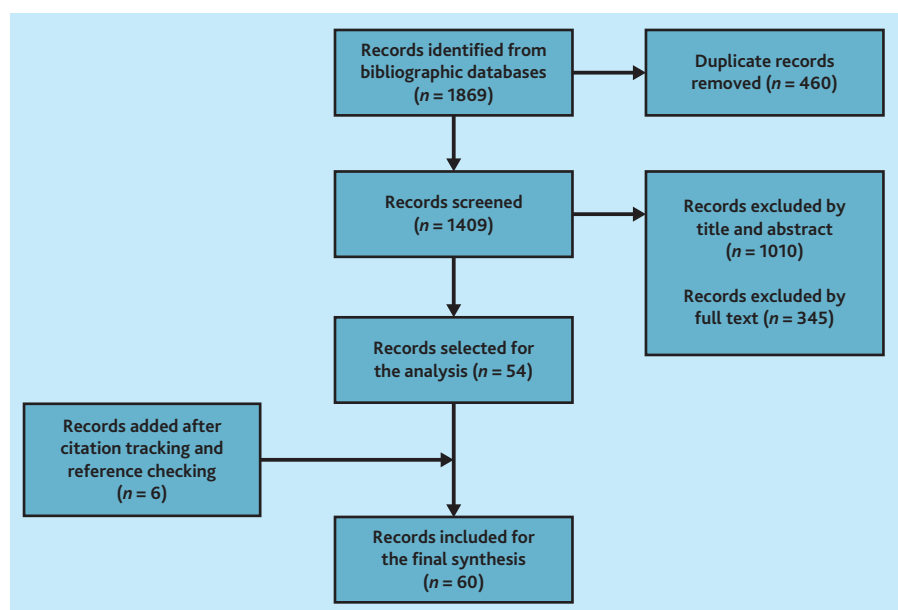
Records identified from bibliographic databases ($n = 1869$)

Duplicate records removed ($n = 460$)

Records screened ($n = 1409$)

Records excluded by title and abstract ($n = 1010$)

Records excluded by full text ($n = 345$)

Records selected for the analysis ($n = 54$)

Records added after citation tracking and reference checking ($n = 6$)

Records included for the final synthesis ($n = 60$)